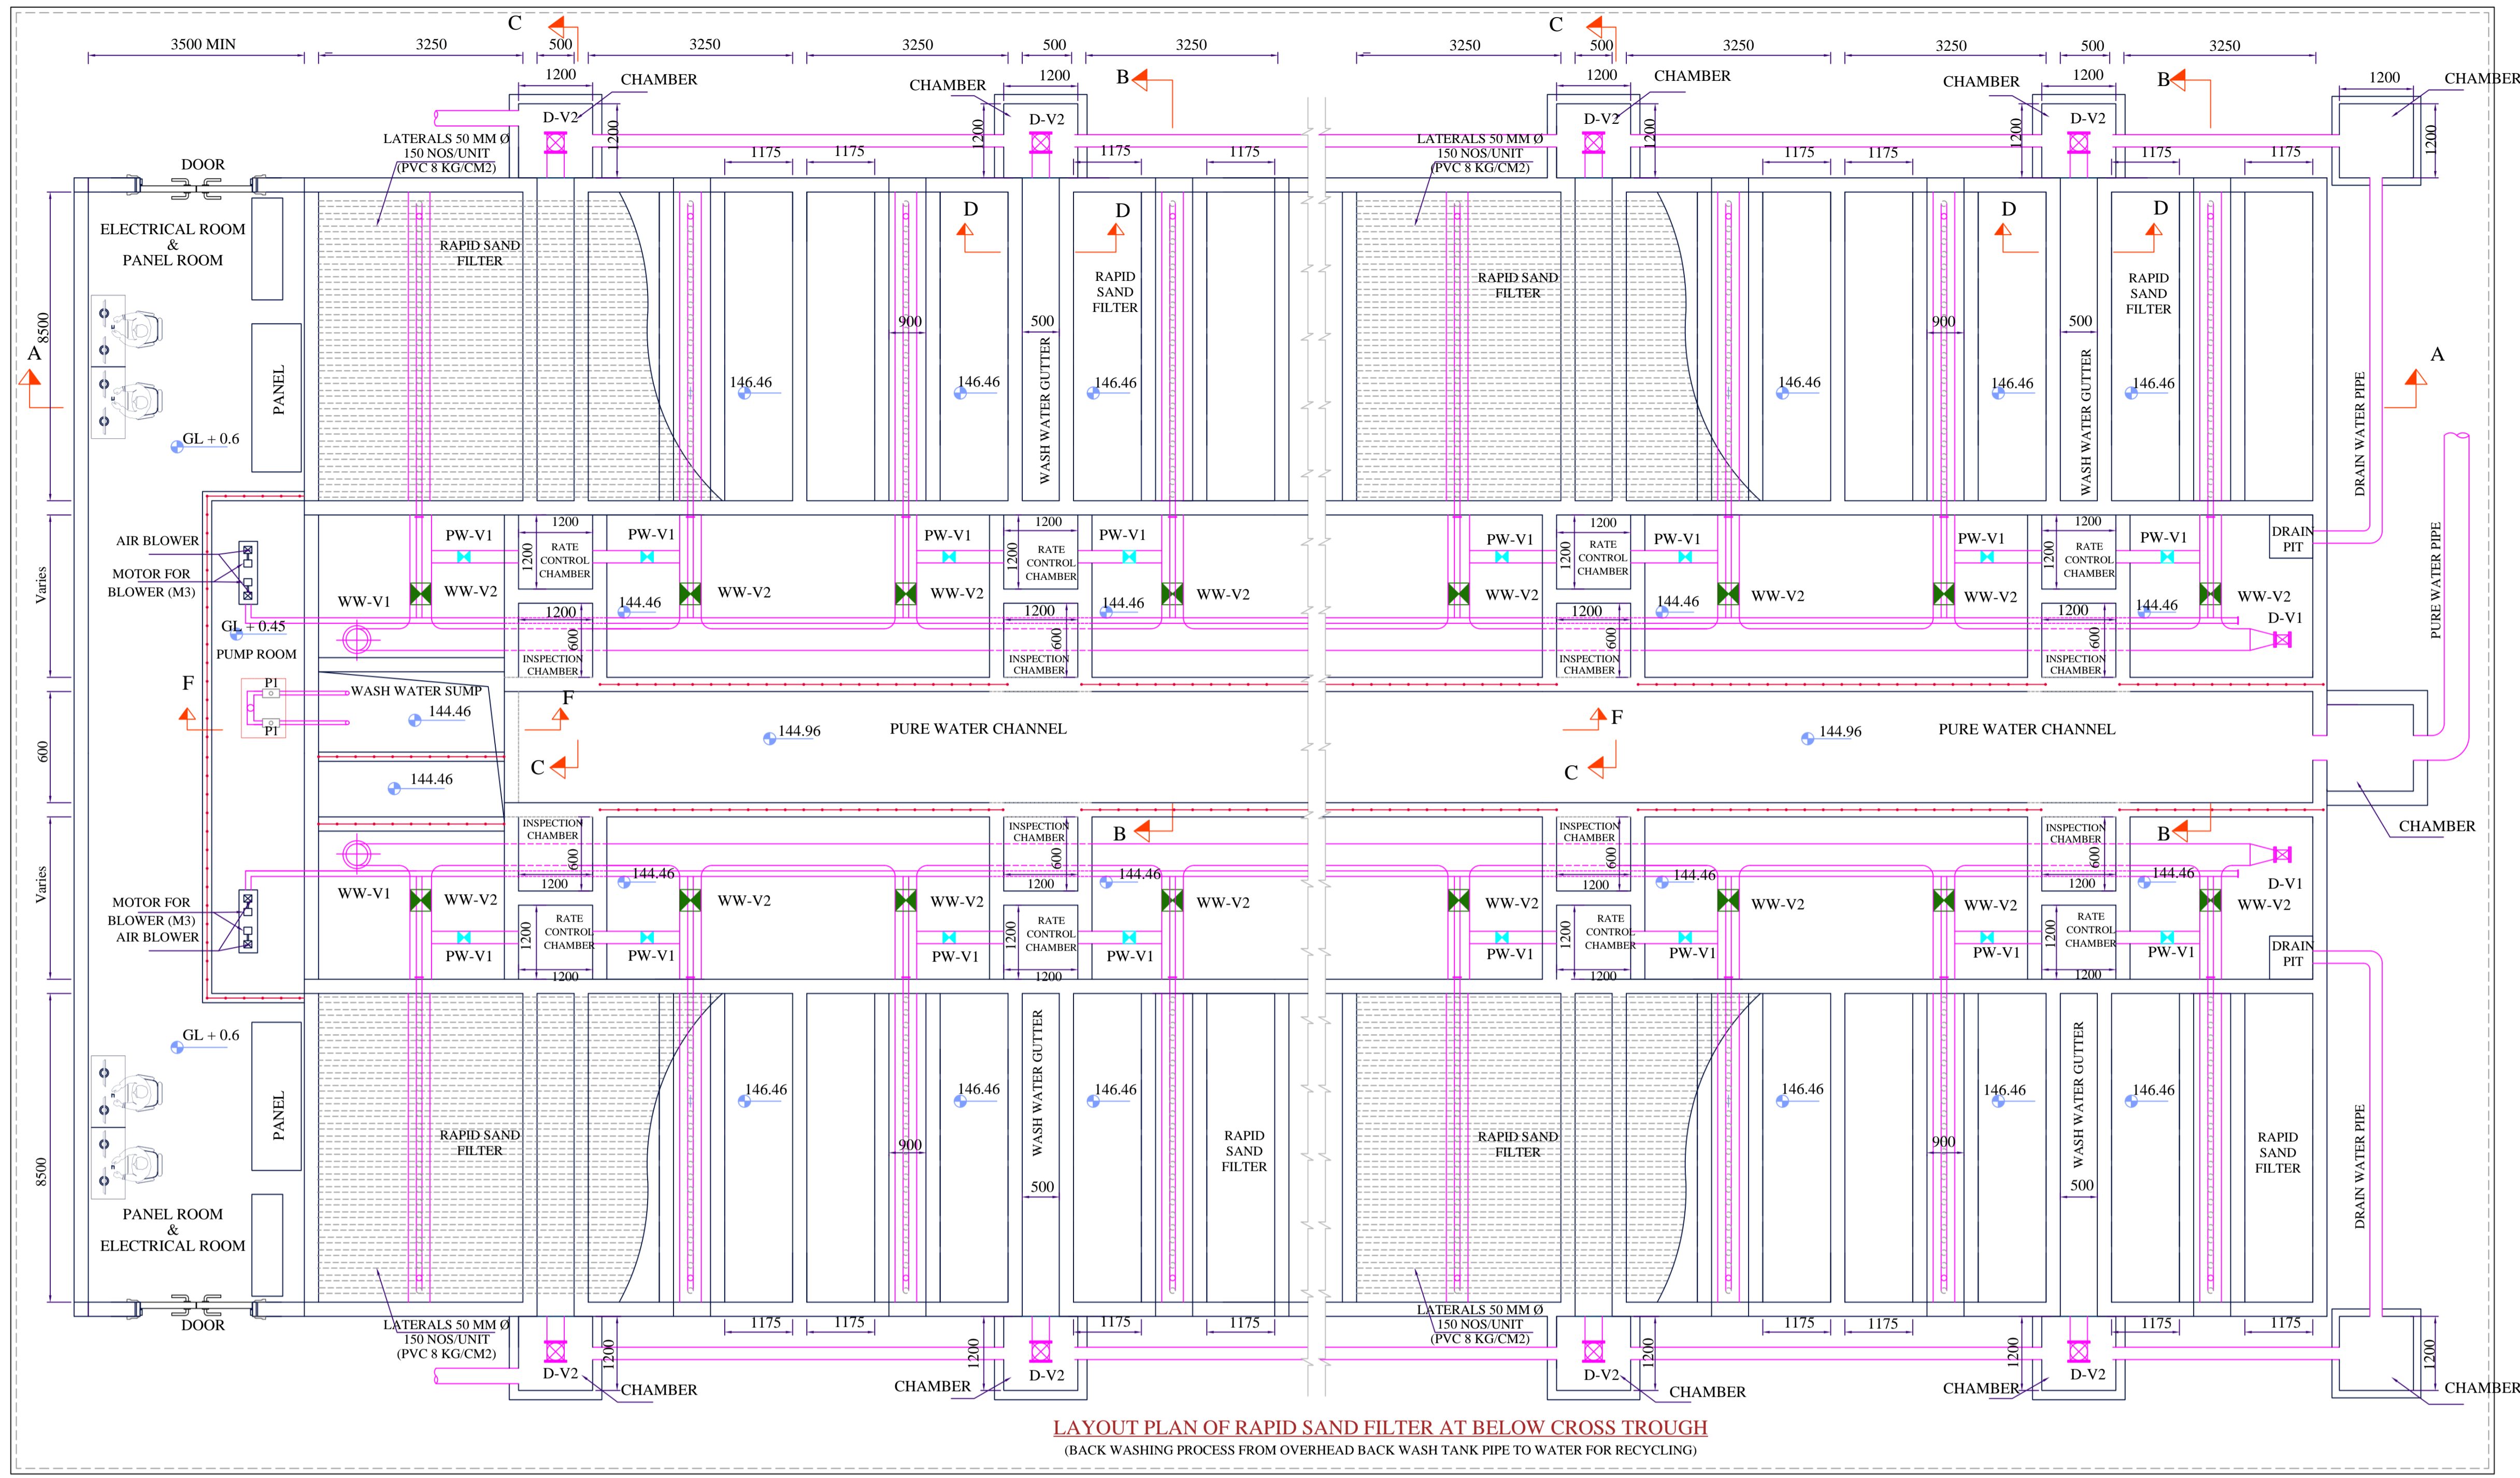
3500 MIN 3250 C 500 3250 3250 500 3250 3250 C 500 3250 3250 500 3250

1200 CHAMBER CHAMBER 1200 B 1200 CHAMBER CHAMBER 1200 B 1200 CHAMBER

D-V2 D-V2 D-V2 D-V2

LATERALS 50 MM Ø 150 NOS/UNIT (PVC 8 KG/CM2)

LATERALS 50 MM Ø 150 NOS/UNIT (PVC 8 KG/CM2)

1200 1175 1175 1200 1175 1175 1200 1175 1175 1200 1175 1175 1200

DOOR

ELECTRICAL ROOM & PANEL ROOM

RAPID SAND FILTER D D RAPID SAND FILTER RAPID SAND FILTER D D RAPID SAND FILTER

8500 A PANEL 900 500 900 500 A

146.46 146.46 146.46 146.46 146.46 146.46

WASH WATER GUTTER WASH WATER GUTTER DRAIN WATER PIPE

GL + 0.6

AIR BLOWER 1200 1200 1200 1200 DRAIN PIT

PW-V1 RATE CONTROL CHAMBER PW-V1 PW-V1 RATE CONTROL CHAMBER PW-V1 PW-V1 RATE CONTROL CHAMBER PW-V1 PW-V1 RATE CONTROL CHAMBER PW-V1

MOTOR FOR BLOWER (M3) Varies PURE WATER PIPE

WW-V1 WW-V2 WW-V2 WW-V2 WW-V2 WW-V2 WW-V2 WW-V2 WW-V2

1200 144.46 1200 144.46 1200 144.46 1200 144.46 D-V1

GL + 0.45 600 600 600 600

PUMP ROOM INSPECTION CHAMBER INSPECTION CHAMBER INSPECTION CHAMBER INSPECTION CHAMBER

F P1 WASH WATER SUMP F P1 144.46

600 144.96 PURE WATER CHANNEL F 144.96 PURE WATER CHANNEL

C 144.46 C CHAMBER

INSPECTION CHAMBER INSPECTION CHAMBER B INSPECTION CHAMBER INSPECTION CHAMBER B

600 600 600 600

1200 144.46 1200 144.46 1200 144.46 1200 144.46 D-V1

Varies WW-V1 WW-V2 WW-V2 WW-V2 WW-V2 WW-V2 WW-V2 WW-V2 WW-V2

MOTOR FOR BLOWER (M3) AIR BLOWER

1200 RATE CONTROL CHAMBER 1200 RATE CONTROL CHAMBER 1200 RATE CONTROL CHAMBER 1200 RATE CONTROL CHAMBER DRAIN PIT

PW-V1 PW-V1 PW-V1 PW-V1 PW-V1 PW-V1 PW-V1 PW-V1

1200 1200 1200 1200

GL + 0.6

146.46 146.46 146.46 146.46 146.46 146.46

PANEL RAPID SAND FILTER 900 WASH WATER GUTTER RAPID SAND FILTER RAPID SAND FILTER 900 WASH WATER GUTTER RAPID SAND FILTER DRAIN WATER PIPE

8500 500 500

PANEL ROOM & ELECTRICAL ROOM

DOOR

LATERALS 50 MM Ø 150 NOS/UNIT (PVC 8 KG/CM2)

LATERALS 50 MM Ø 150 NOS/UNIT (PVC 8 KG/CM2)

1175 1175 1175 1175 1175 1175 1175 1175

1200 1200 1200 1200 1200

D-V2 CHAMBER CHAMBER D-V2 D-V2 CHAMBER CHAMBER D-V2 CHAMBER

LAYOUT PLAN OF RAPID SAND FILTER AT BELOW CROSS TROUGH
(BACK WASHING PROCESS FROM OVERHEAD BACK WASH TANK PIPE TO WATER FOR RECYCLING)